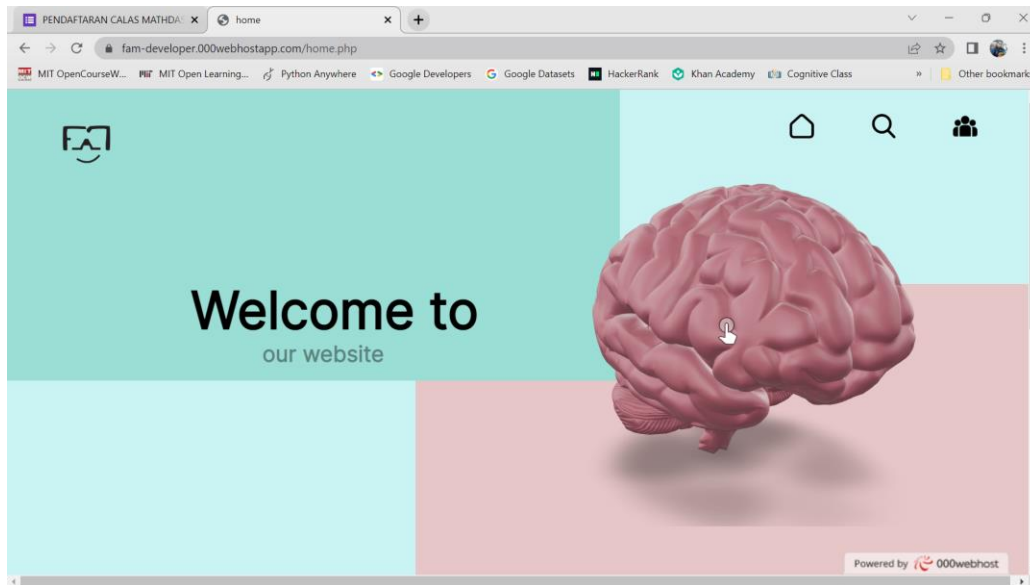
PENDAFTARAN CALAS MATHDA
home
fam-developer.000webhostapp.com/home.php
MIT OpenCourseW... MIT Open Learning... Python Anywhere Google Developers Google Datasets HackerRank Khan Academy Cognitive Class » Other bookmark

Welcome to
our website

Powered by 000webhost